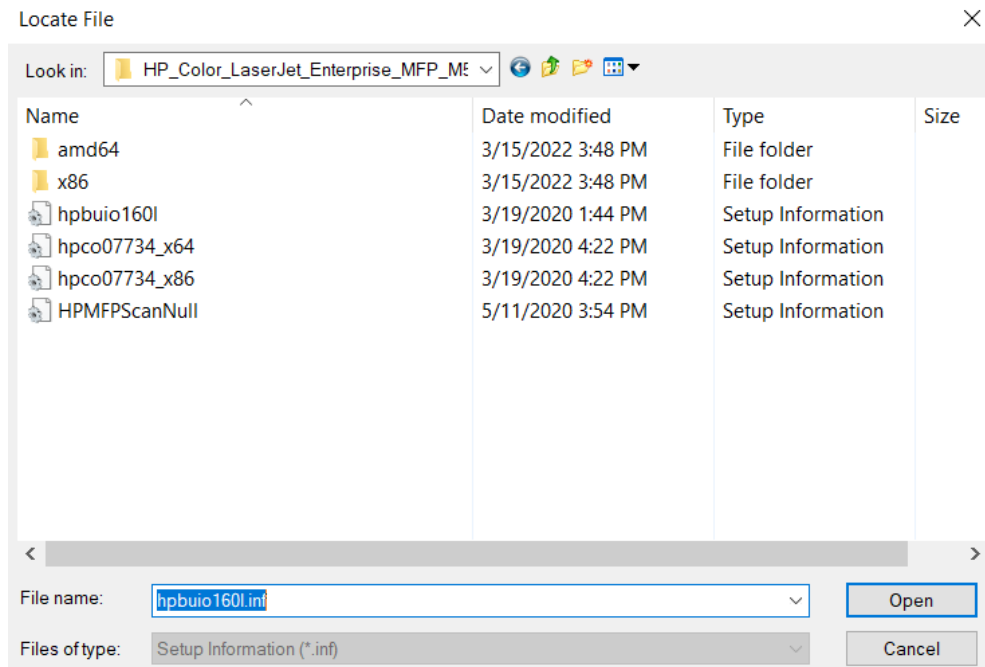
Locate File

Look in: HP_Color_LaserJet_Enterprise_MFP_M5

| Name | Date modified | Type | Size |
|---|---|---|---|
| amd64 | 3/15/2022 3:48 PM | File folder | |
| x86 | 3/15/2022 3:48 PM | File folder | |
| hpbuio160l | 3/19/2020 1:44 PM | Setup Information | |
| hpco07734_x64 | 3/19/2020 4:22 PM | Setup Information | |
| hpco07734_x86 | 3/19/2020 4:22 PM | Setup Information | |
| HPMFPScanNull | 5/11/2020 3:54 PM | Setup Information | |

File name: hpbuio160l.inf

Open

Files of type: Setup Information (*.inf)

Cancel